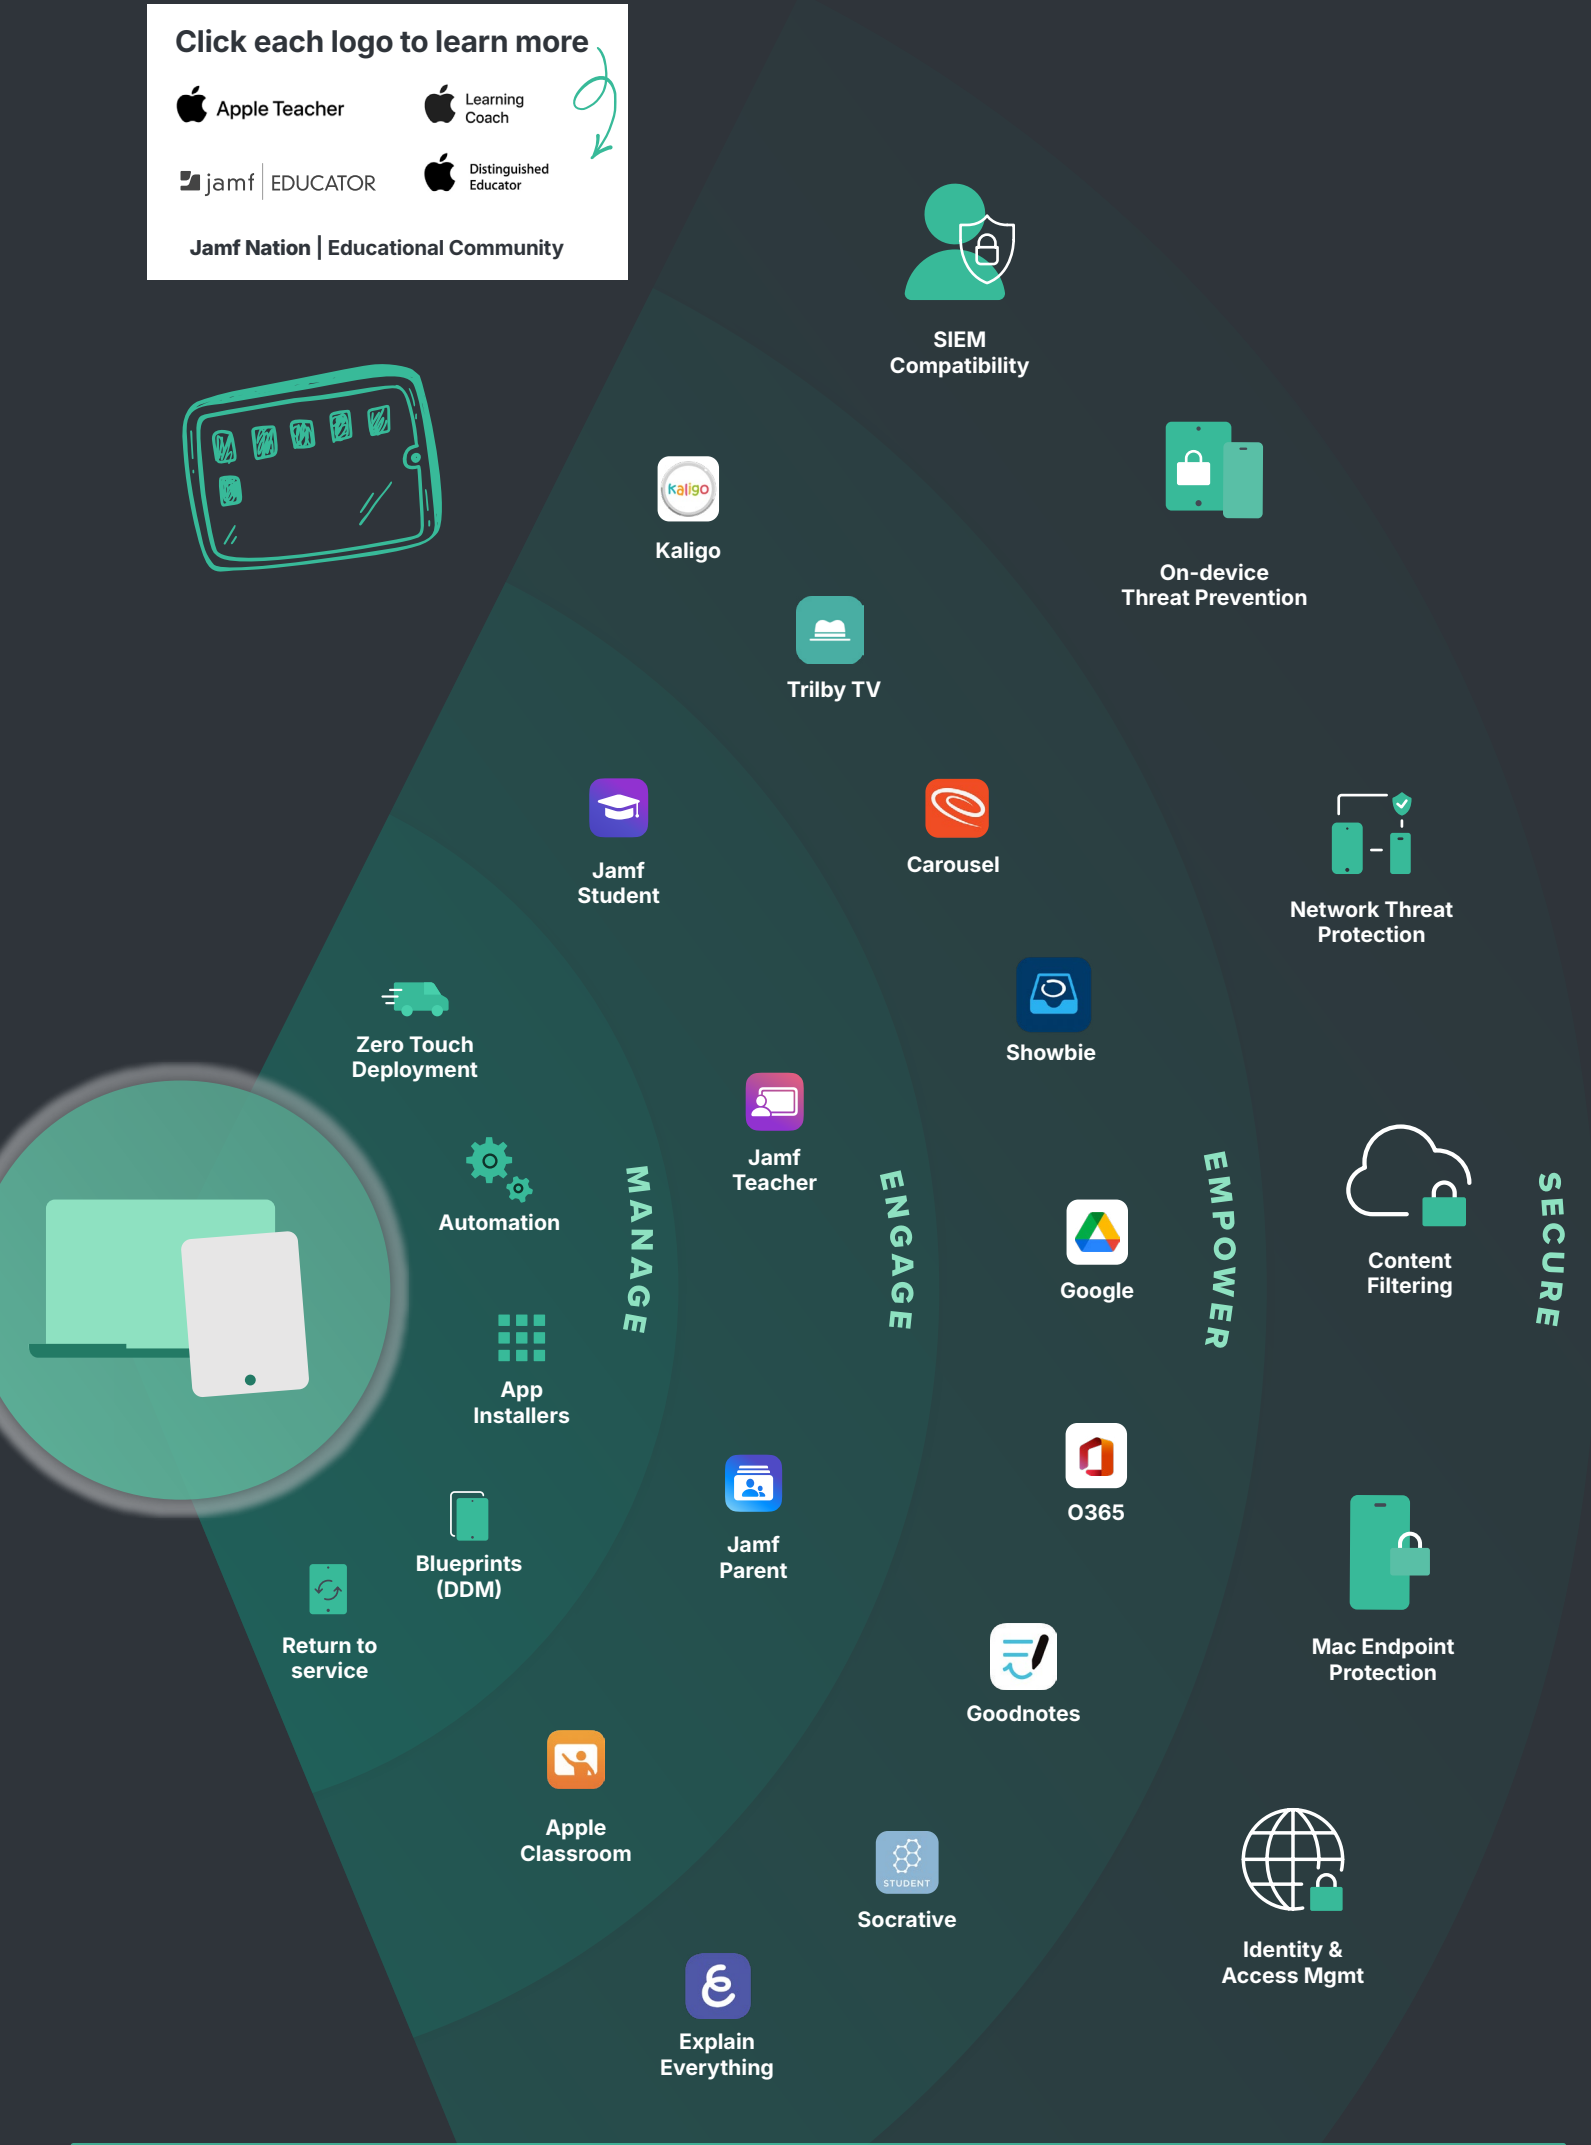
Click each logo to learn more

Apple Teacher

Learning Coach

jamf | EDUCATOR

Distinguished Educator

Jamf Nation | Educational Community

SIEM Compatibility

Kaligo

Kaligo

On-device Threat Prevention

Trilby TV

Jamf Student

Carousel

Network Threat Protection

Zero Touch Deployment

Showbie

Jamf Teacher

Automation

MANAGE

ENGAGE

EMPOWER

Google

Content Filtering

SECURE

App Installers

O365

Blueprints (DDM)

Jamf Parent

Return to service

Mac Endpoint Protection

Goodnotes

Apple Classroom

STUDENT

Socrative

Identity & Access Mgmt

Explain Everything